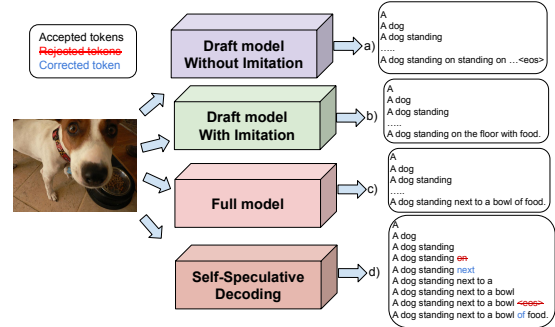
Accepted tokens
Rejected tokens
Corrected token

Draft model Without Imitation

a)

A
A dog
A dog standing
......
A dog standing on standing on …<eos>

Draft model With Imitation

b)

A
A dog
A dog standing
......
A dog standing on the floor with food.

Full model

c)

A
A dog
A dog standing
......
A dog standing next to a bowl of food.

Self-Speculative Decoding

d)

A
A dog
A dog standing
A dog standing on
A dog standing next
A dog standing next to a
A dog standing next to a bowl
A dog standing next to a bowl <eos>
A dog standing next to a bowl of food.